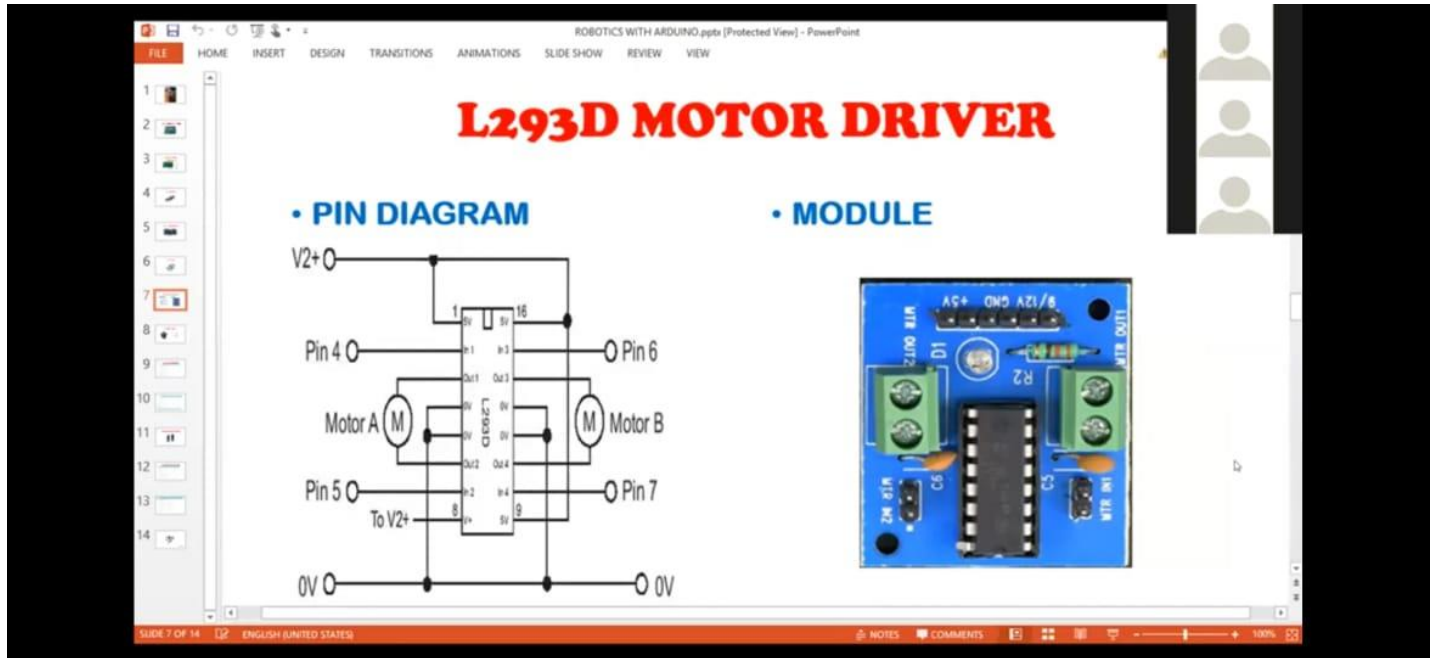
ROBOTICS WITH ARDUINO.pptx [Protected View] - PowerPoint

FILE HOME INSERT DESIGN TRANSITIONS ANIMATIONS SLIDE SHOW REVIEW VIEW

1 2 3 4 5 6 7 8 9 10 11 12 13 14

L293D MOTOR DRIVER

• PIN DIAGRAM

• MODULE

V2+

1 16

5V 5V

Pin 4

In 1 In 3

Pin 6

Out 1 Out 3

Motor A

M

0V 0V

L293D

0V 0V

M

Motor B

Out 2 Out 4

Pin 5

In 2 In 4

Pin 7

To V2+

8 9

V+ 5V

0V

0V

MTR OUT2 +5V GND 9/12V MTR OUT1 D1 R2 C6 C5 MTR IN2 MTR IN1

SLIDE 7 OF 14 ENGLISH (UNITED STATES) NOTES COMMENTS 100%